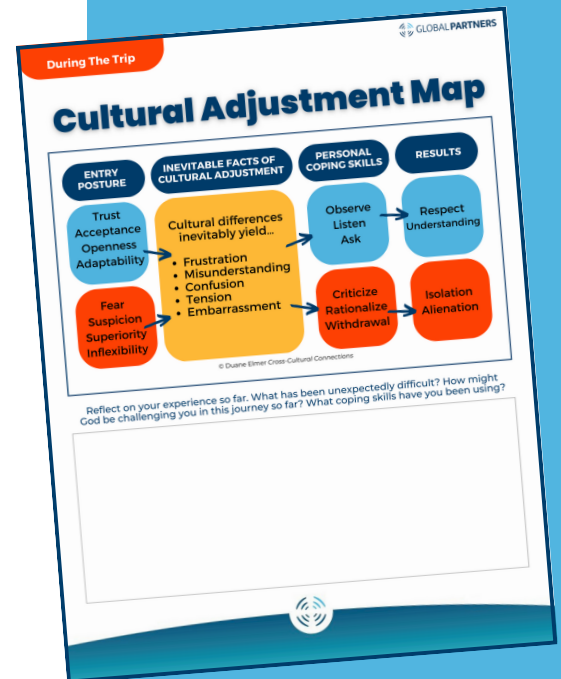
GLOBAL PARTNERS

During The Trip

Cultural Adjustment Map

ENTRY POSTURE

INEVITABLE FACTS OF CULTURAL ADJUSTMENT

PERSONAL COPING SKILLS

RESULTS

Trust
Acceptance
Openness
Adaptability

Fear
Suspicion
Superiority
Inflexibility

Cultural differences inevitably yield...

• Frustration
• Misunderstanding
• Confusion
• Tension
• Embarrassment

Observe
Listen
Ask

Criticize
Rationalize
Withdrawal

Respect
Understanding

Isolation
Alienation

© Duane Elmer Cross-Cultural Connections

Reflect on your experience so far. What has been unexpectedly difficult? How might God be challenging you in this journey so far? What coping skills have you been using?